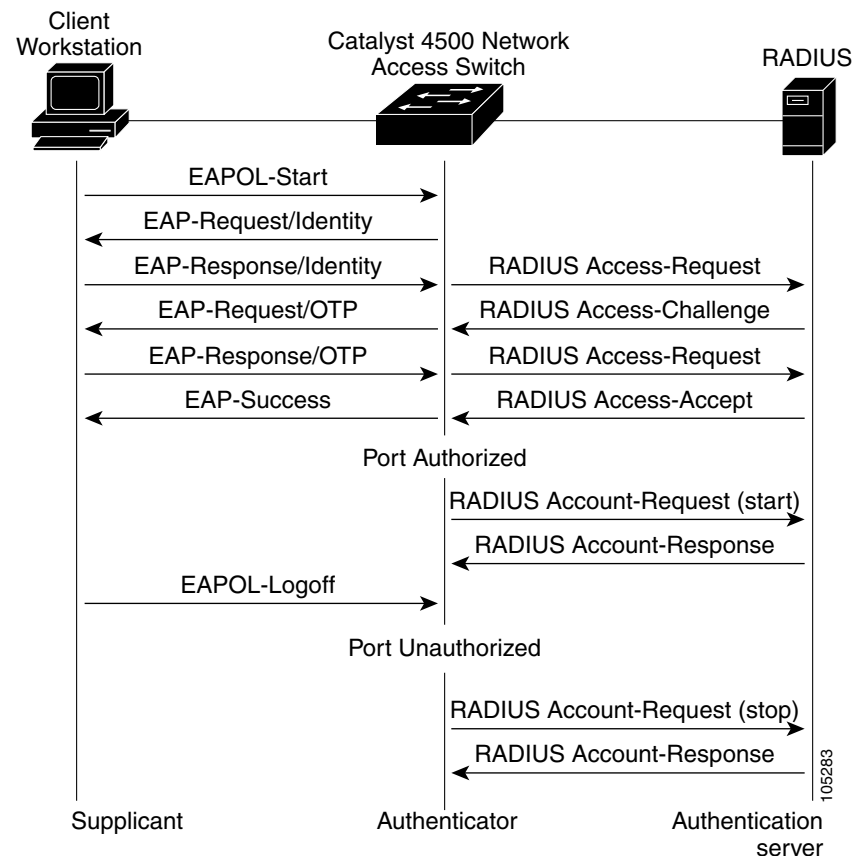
Client Workstation

Catalyst 4500 Network Access Switch

RADIUS

EAPOL-Start

EAP-Request/Identity

EAP-Response/Identity

RADIUS Access-Request

EAP-Request/OTP

RADIUS Access-Challenge

EAP-Response/OTP

RADIUS Access-Request

EAP-Success

RADIUS Access-Accept

Port Authorized

RADIUS Account-Request (start)

RADIUS Account-Response

EAPOL-Logoff

Port Unauthorized

RADIUS Account-Request (stop)

RADIUS Account-Response

105283

Supplicant

Authenticator

Authentication server